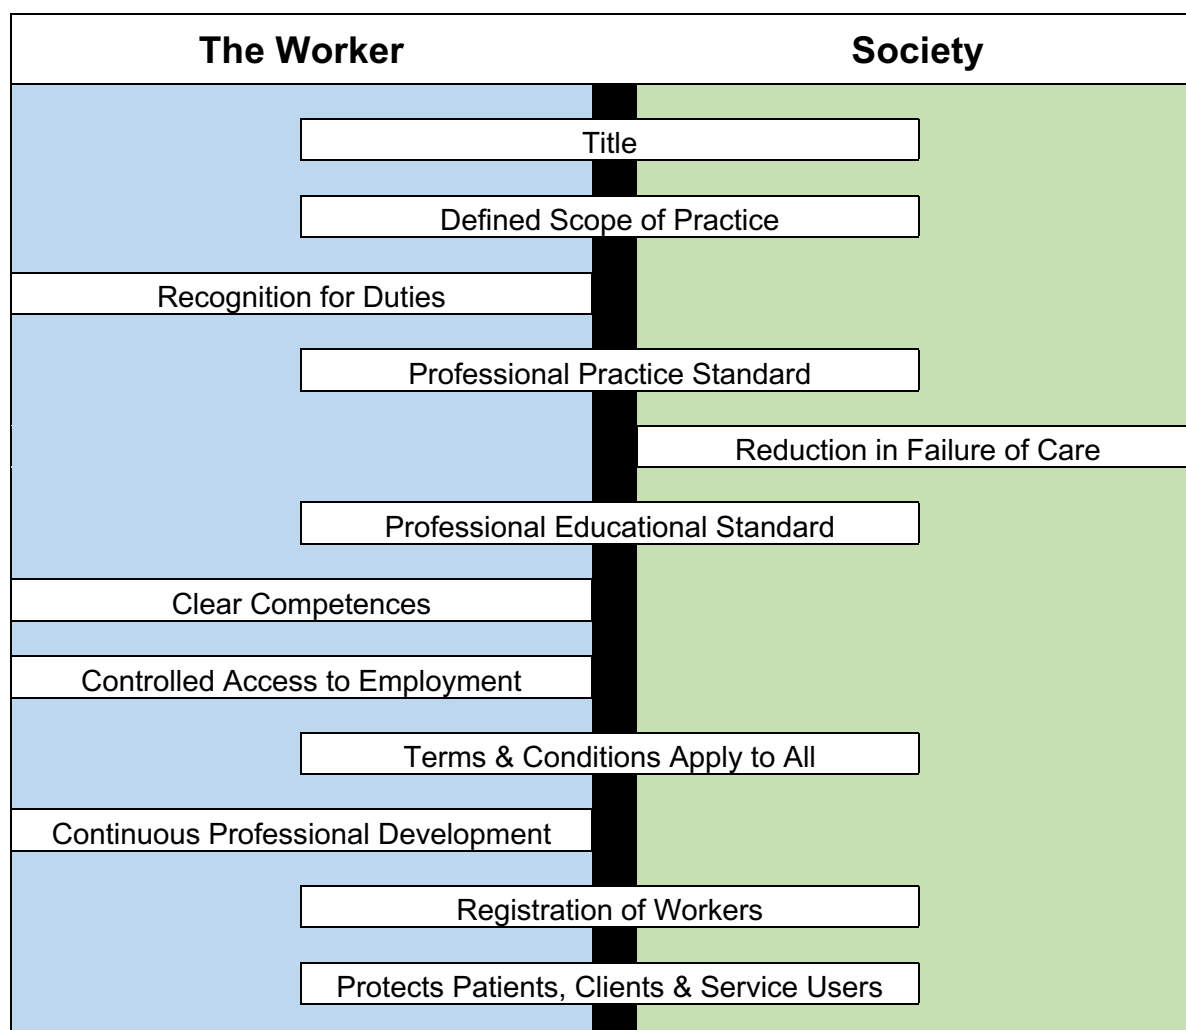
The Worker

Society

Title

Defined Scope of Practice

Recognition for Duties

Professional Practice Standard

Reduction in Failure of Care

Professional Educational Standard

Clear Competences

Controlled Access to Employment

Terms & Conditions Apply to All

Continuous Professional Development

Registration of Workers

Protects Patients, Clients & Service Users